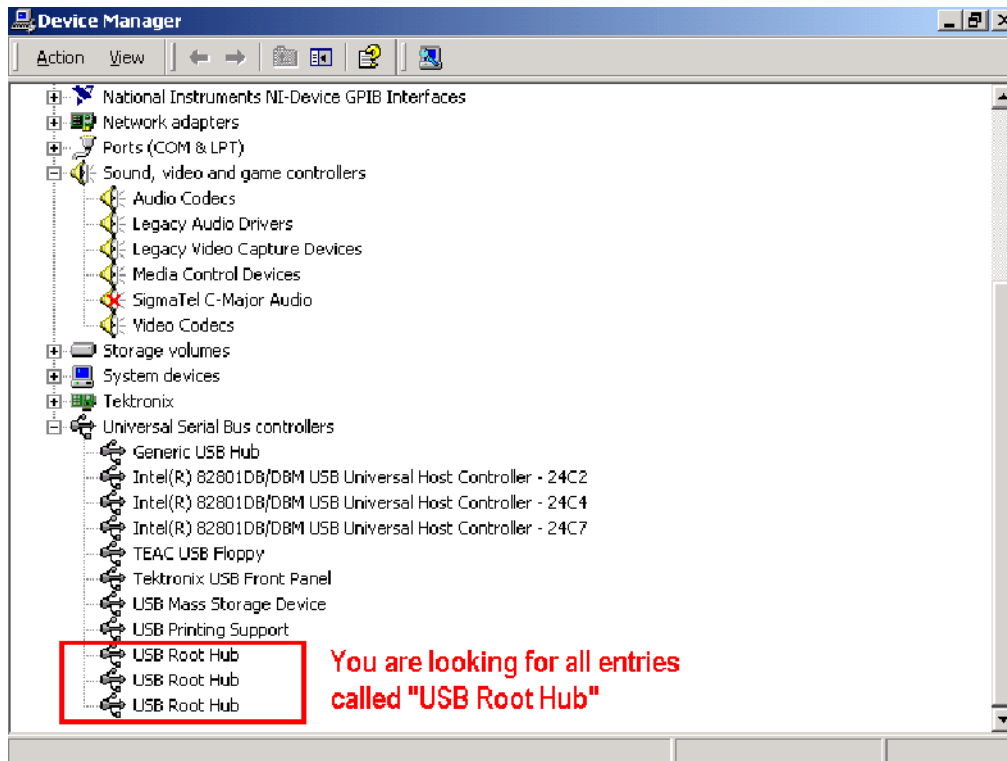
Device Manager

Action View

National Instruments NI-Device GPIB Interfaces
Network adapters
Ports (COM & LPT)
Sound, video and game controllers
Audio Codecs
Legacy Audio Drivers
Legacy Video Capture Devices
Media Control Devices
SigmaTel C-Major Audio
Video Codecs
Storage volumes
System devices
Tektronix
Universal Serial Bus controllers
Generic USB Hub
Intel(R) 82801DB/DBM USB Universal Host Controller - 24C2
Intel(R) 82801DB/DBM USB Universal Host Controller - 24C4
Intel(R) 82801DB/DBM USB Universal Host Controller - 24C7
TEAC USB Floppy
Tektronix USB Front Panel
USB Mass Storage Device
USB Printing Support
USB Root Hub
USB Root Hub
USB Root Hub

You are looking for all entries called "USB Root Hub"